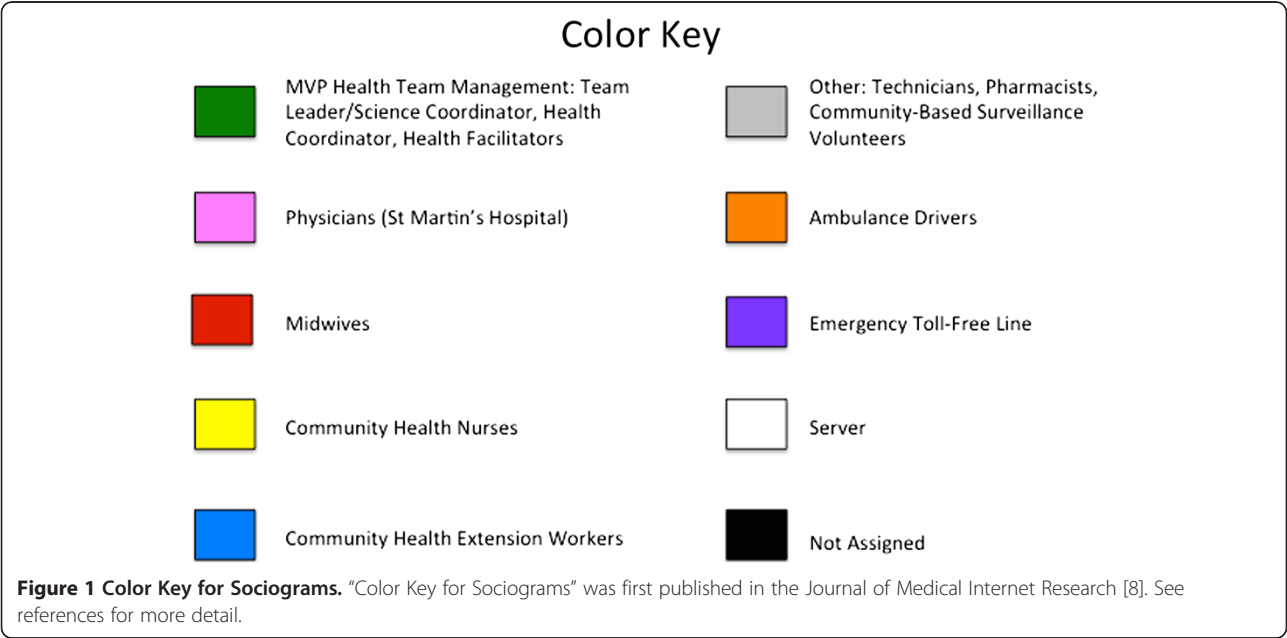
Color Key

MVP Health Team Management: Team Leader/Science Coordinator, Health Coordinator, Health Facilitators

Other: Technicians, Pharmacists, Community-Based Surveillance Volunteers

Physicians (St Martin's Hospital)

Ambulance Drivers

Midwives

Emergency Toll-Free Line

Community Health Nurses

Server

Community Health Extension Workers

Not Assigned

**Figure 1 Color Key for Sociograms.** "Color Key for Sociograms" was first published in the Journal of Medical Internet Research [8]. See references for more detail.